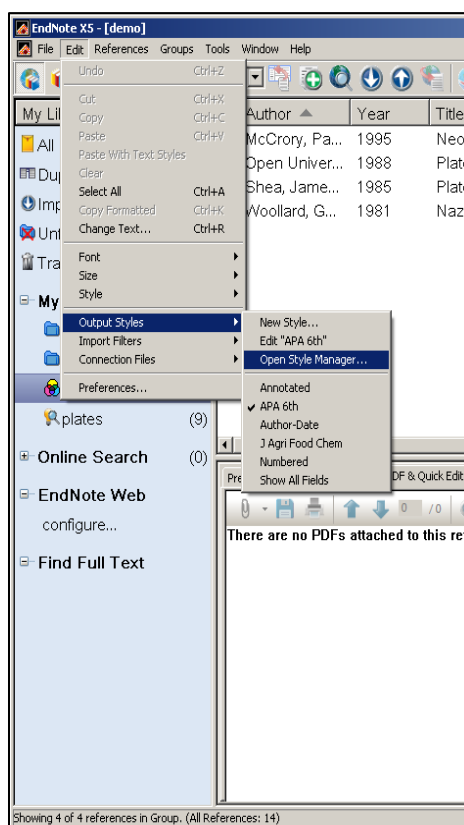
EndNote X5 - [demo]
File Edit References Groups Tools Window Help

My Li
All
Dup
Imp
Unf
Tra
My
plates (9)
Online Search (0)
EndNote Web
configure...
Find Full Text

Undo Ctrl+Z
Cut Ctrl+X
Copy Ctrl+C
Paste Ctrl+V
Paste With Text Styles
Clear
Select All Ctrl+A
Copy Formatted Ctrl+K
Change Text... Ctrl+R
Font
Size
Style
Output Styles
Import Filters
Connection Files
Preferences...

New Style...
Edit "APA 6th"
Open Style Manager...
Annotated
✓ APA 6th
Author-Date
J Agri Food Chem
Numbered
Show All Fields

| Author | Year | Title |
|---|---|---|
| McCrory, Pa... | 1995 | Neo |
| Open Univer... | 1988 | Plat |
| Shea, Jame... | 1985 | Plat |
| Woollard, G... | 1981 | Naz |

Pre DF & Quick Edit
0 /0
There are no PDFs attached to this re

Showing 4 of 4 references in Group. (All References: 14)